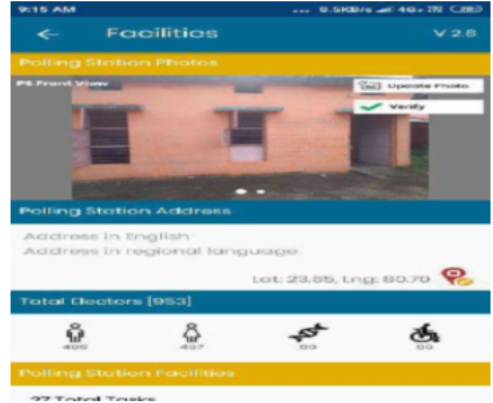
9:15 AM ... 0.5KB/s 4G+ 28

← Facilities V 2.8

Polling Station Photos

PS Front View

Update Photo

✓ Verify

Polling Station Address

Address in English
Address in regional language

Lat: 23.55, Lng: 80.70

Total Electors [953]

406 407 00 00

Polling Station Facilities

27 Total Tasks